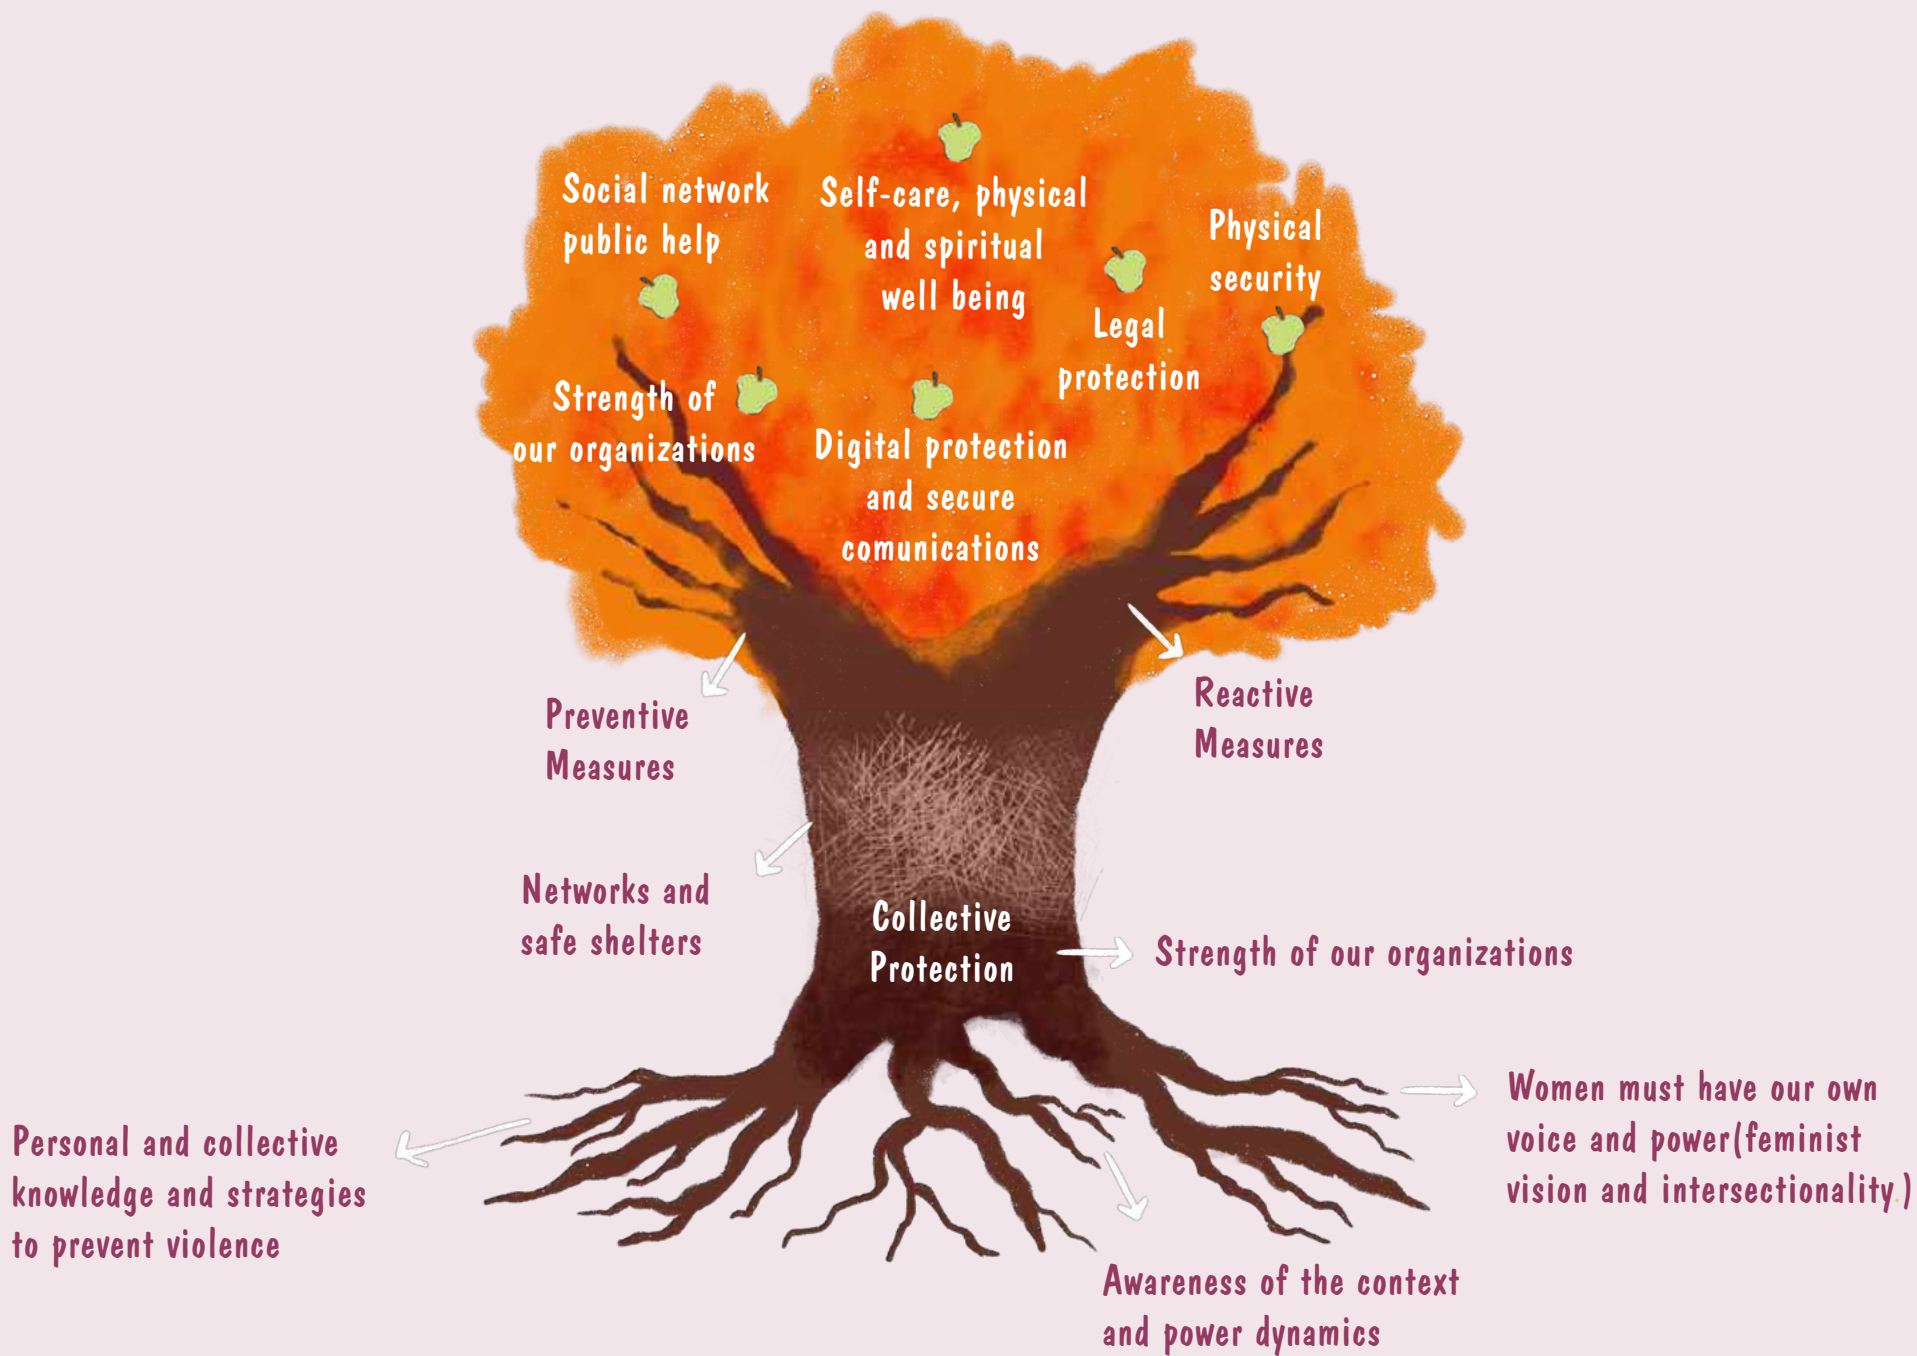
Social network public help

Self-care, physical and spiritual well being

Physical security

Legal protection

Strength of our organizations

Digital protection and secure comunications

Preventive Measures

Reactive Measures

Networks and safe shelters

Collective Protection

Strength of our organizations

Personal and collective knowledge and strategies to prevent violence

Women must have our own voice and power(feminist vision and intersectionality)

Awareness of the context and power dynamics